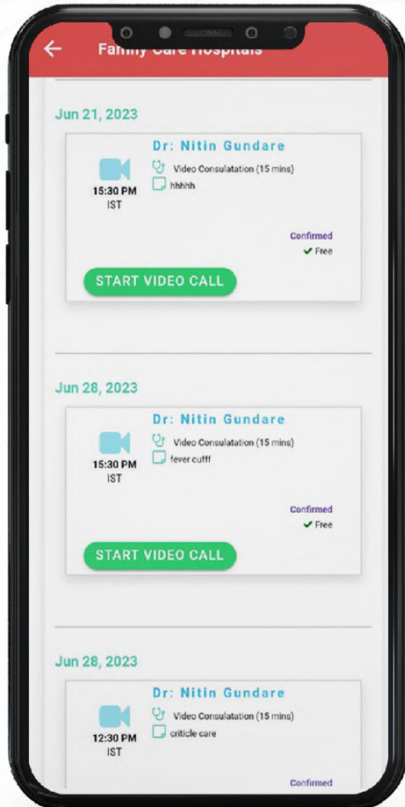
Family Care Hospitals

Jun 21, 2023

15:30 PM
IST

Dr: Nitin Gundare

Video Consulatation (15 mins)

hhhhh

Confirmed

✔ Free

START VIDEO CALL

Jun 28, 2023

15:30 PM
IST

Dr: Nitin Gundare

Video Consulatation (15 mins)

fever cufff

Confirmed

✔ Free

START VIDEO CALL

Jun 28, 2023

12:30 PM
IST

Dr: Nitin Gundare

Video Consulatation (15 mins)

criticle care

Confirmed